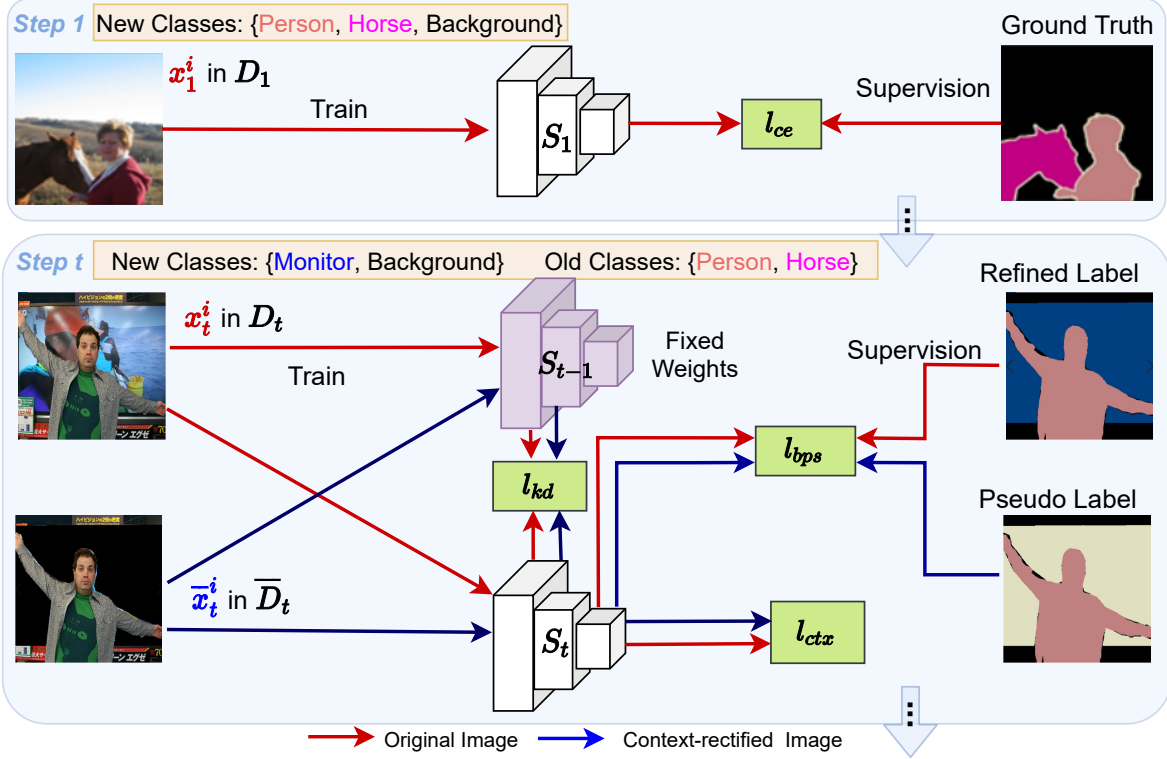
Step 1 New Classes: {Person, Horse, Background}

Ground Truth

$x_1^i$ in $D_1$

Train

$S_1$

$l_{ce}$

Supervision

Step t New Classes: {Monitor, Background} Old Classes: {Person, Horse}

Refined Label

$x_t^i$ in $D_t$

Train

$S_{t-1}$

Fixed Weights

Supervision

$l_{bps}$

$l_{kd}$

Pseudo Label

$\overline{x}_t^i$ in $\overline{D}_t$

$S_t$

$l_{ctx}$

Original Image Context-rectified Image